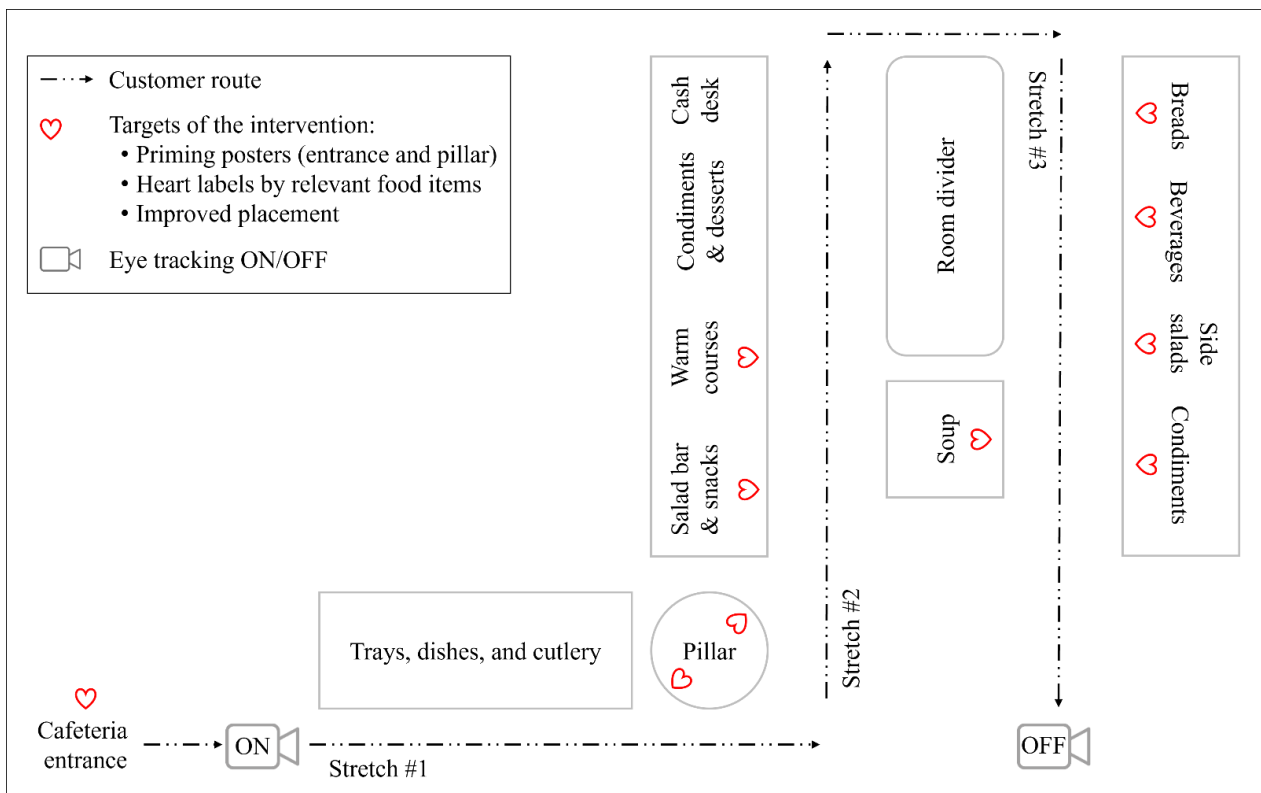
Customer route

Targets of the intervention:
• Priming posters (entrance and pillar)
• Heart labels by relevant food items
• Improved placement

Eye tracking ON/OFF

Cash desk

Condiments & desserts

Warm courses

Salad bar & snacks

Room divider

Soup

Stretch #3

Breads

Beverages

Side salads

Condiments

Trays, dishes, and cutlery

Pillar

Stretch #2

Cafeteria entrance

ON

Stretch #1

OFF